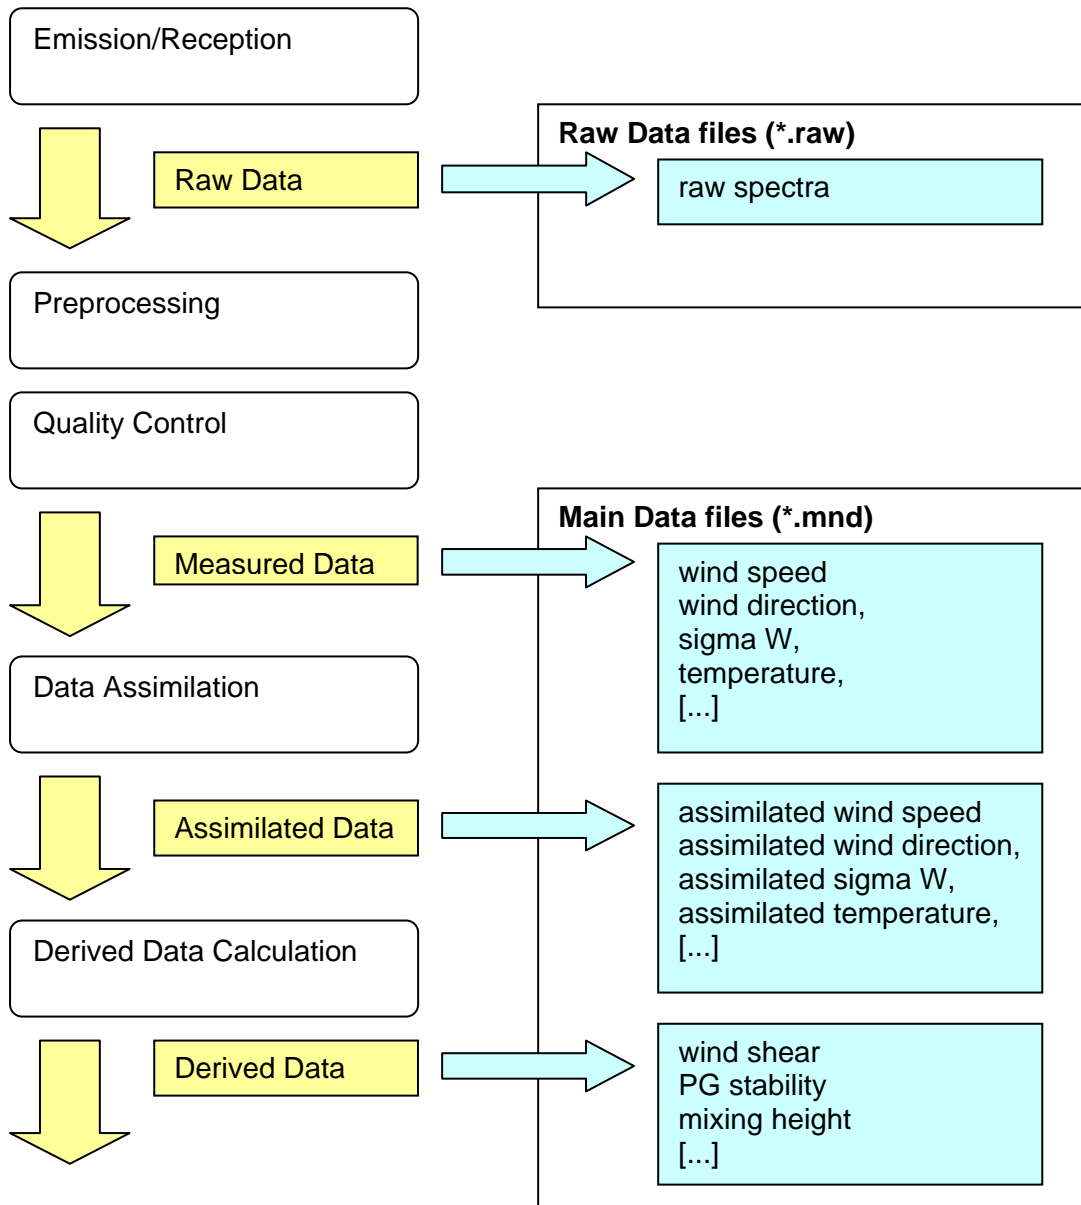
Emission/Reception

Raw Data

Raw Data files (*.raw)

raw spectra

Preprocessing

Quality Control

Measured Data

Main Data files (*.mnd)

wind speed
wind direction,
sigma W,
temperature,
[...]

Data Assimilation

Assimilated Data

assimilated wind speed
assimilated wind direction,
assimilated sigma W,
assimilated temperature,
[...]

Derived Data Calculation

Derived Data

wind shear
PG stability
mixing height
[...]